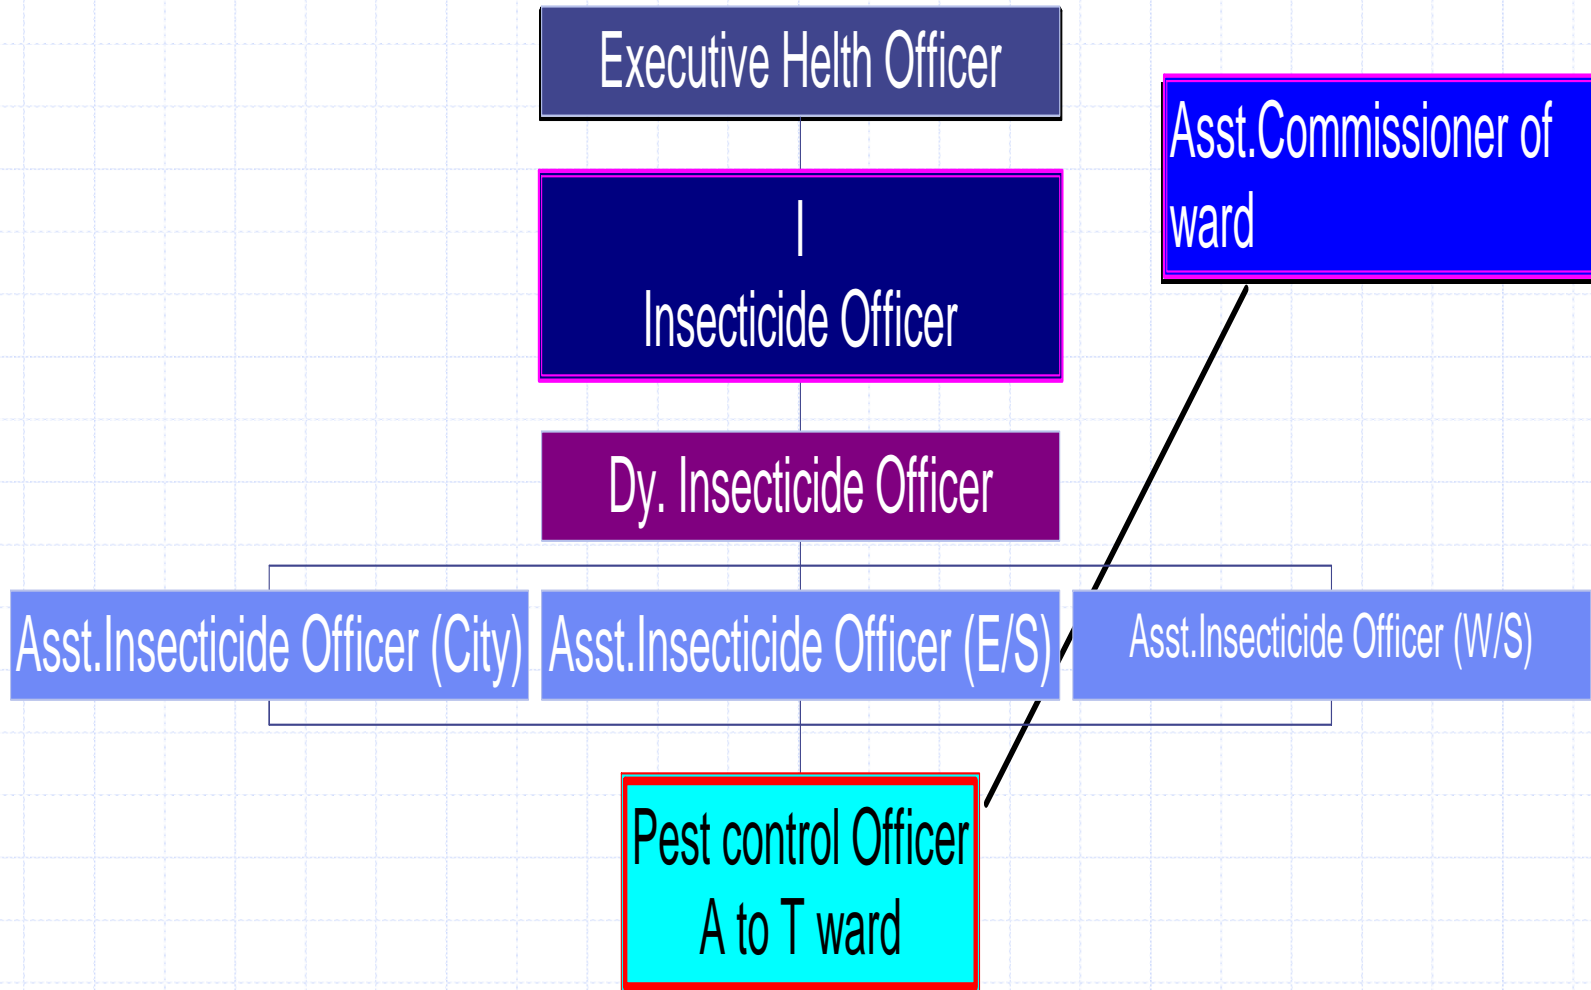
Executive Helth Officer

Asst.Commissioner of ward

|
Insecticide Officer

Dy. Insecticide Officer

Asst.Insecticide Officer (City)

Asst.Insecticide Officer (E/S)

Asst.Insecticide Officer (W/S)

Pest control Officer
A to T ward